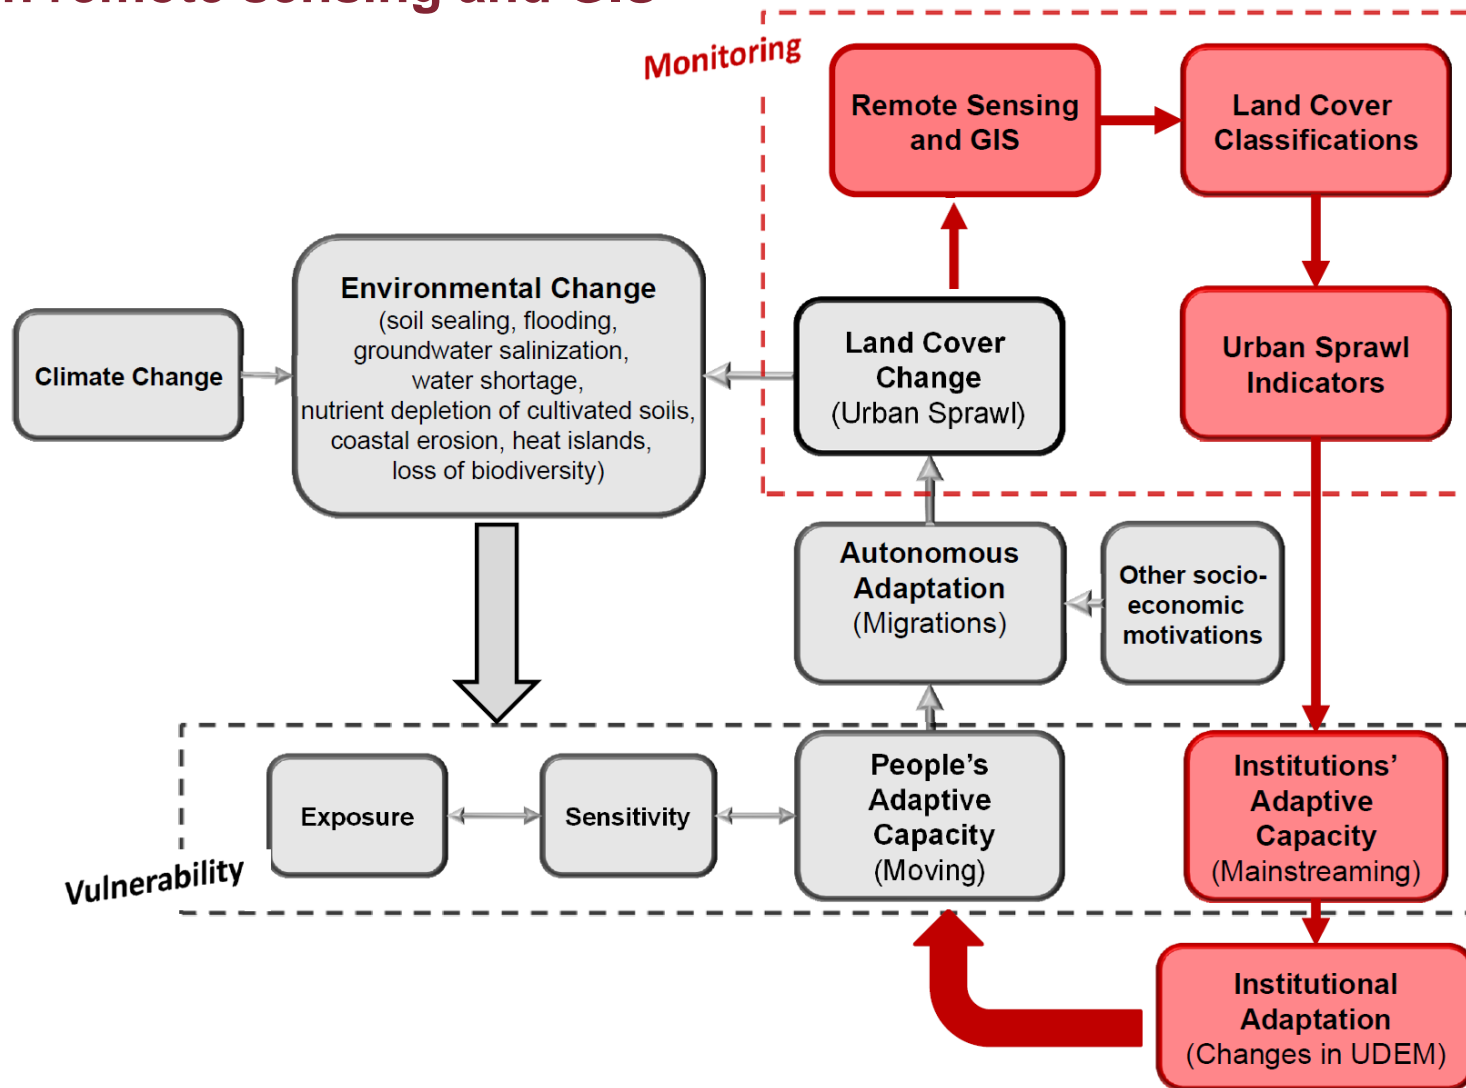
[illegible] Remote Sensing and GIS

Monitoring

Remote Sensing and GIS

Land Cover Classifications

Climate Change

Environmental Change (soil sealing, flooding, groundwater salinization, water shortage, nutrient depletion of cultivated soils, coastal erosion, heat islands, loss of biodiversity)

Land Cover Change (Urban Sprawl)

Urban Sprawl Indicators

Autonomous Adaptation (Migrations)

Other socio-economic motivations

Exposure

Sensitivity

People's Adaptive Capacity (Moving)

Institutions' Adaptive Capacity (Mainstreaming)

Vulnerability

Institutional Adaptation (Changes in UDEM)